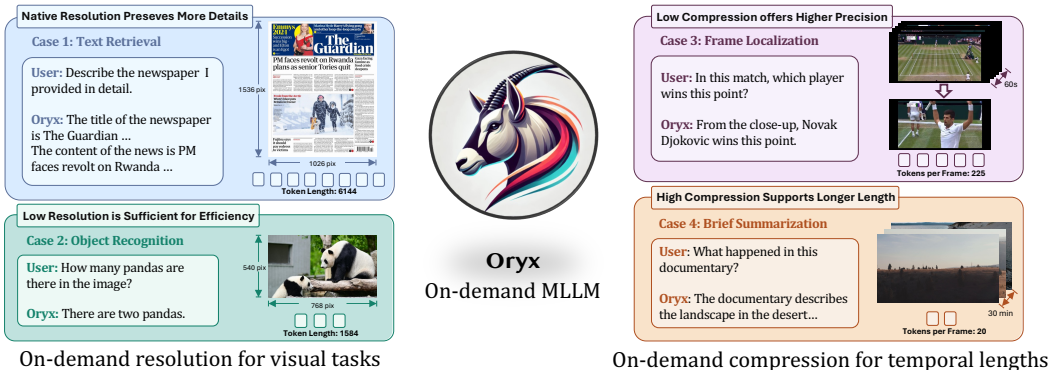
Native Resolution Preseves More Details

Case 1: Text Retrieval

User: Describe the newspaper I provided in detail.

Oryx: The title of the newspaper is The Guardian ...
The content of the news is PM faces revolt on Rwanda ...

1536 pix

1026 pix

The Guardian

PM faces revolt on Rwanda plans as senior Tories quit

Token Length: 6144

Low Resolution is Sufficient for Efficiency

Case 2: Object Recognition

User: How many pandas are there in the image?

Oryx: There are two pandas.

540 pix

768 pix

Token Length: 1584

Oryx
On-demand MLLM

Low Compression offers Higher Precision

Case 3: Frame Localization

User: In this match, which player wins this point?

Oryx: From the close-up, Novak Djokovic wins this point.

60s

Tokens per Frame: 225

High Compression Supports Longer Length

Case 4: Brief Summarization

User: What happened in this documentary?

Oryx: The documentary describes the landscape in the desert...

30 min

Tokens per Frame: 20

On-demand resolution for visual tasks

On-demand compression for temporal lengths